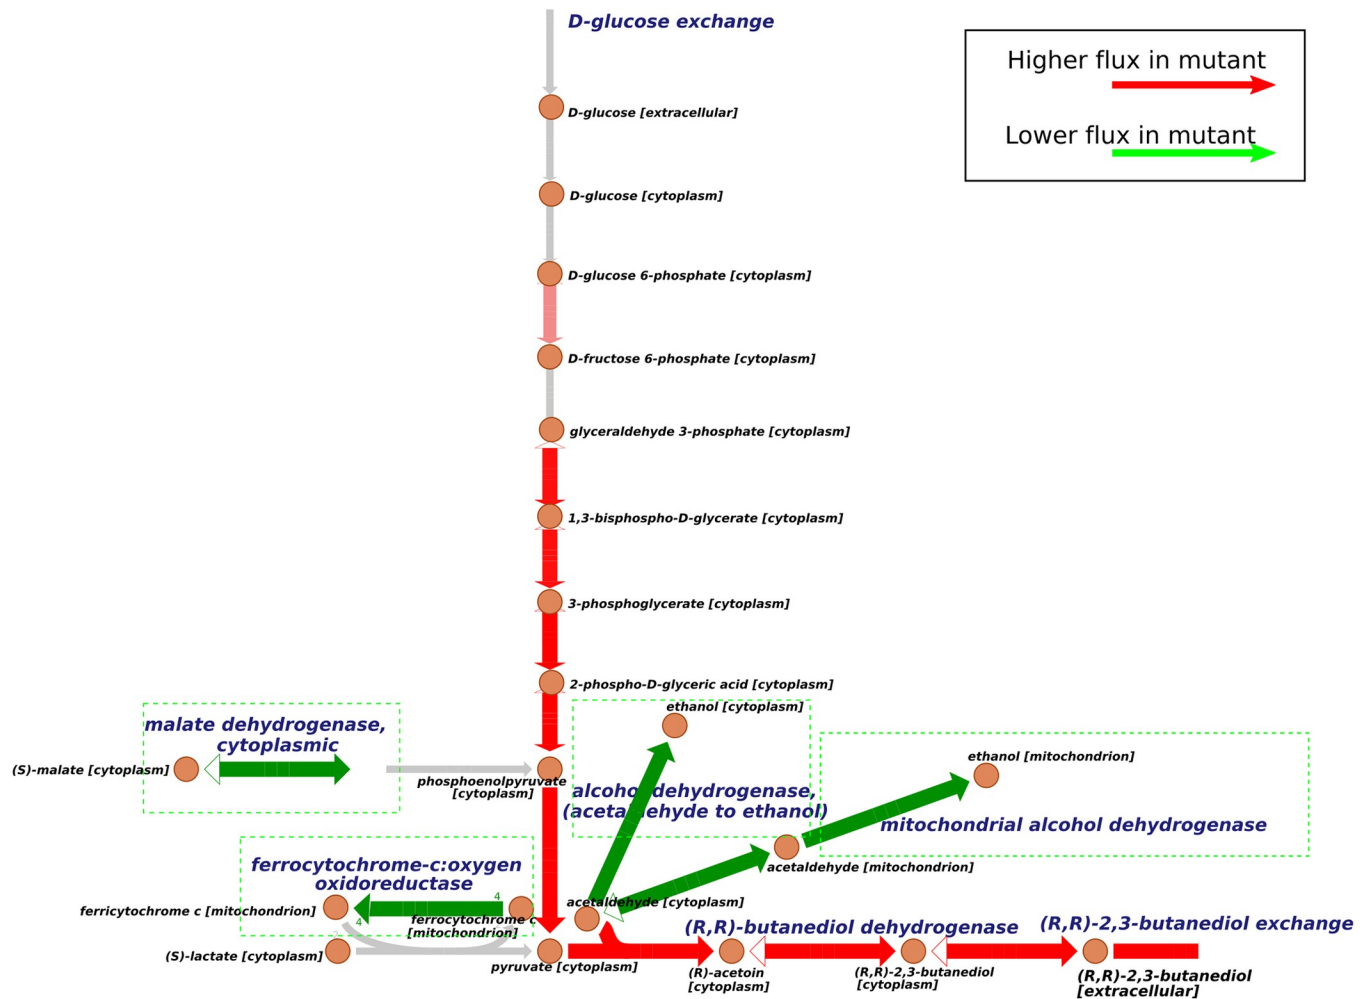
D-glucose exchange

Higher flux in mutant

Lower flux in mutant

D-glucose [extracellular]

D-glucose [cytoplasm]

D-glucose 6-phosphate [cytoplasm]

D-fructose 6-phosphate [cytoplasm]

glyceraldehyde 3-phosphate [cytoplasm]

1,3-bisphospho-D-glycerate [cytoplasm]

3-phosphoglycerate [cytoplasm]

2-phospho-D-glyceric acid [cytoplasm]

malate dehydrogenase, cytoplasmic

(S)-malate [cytoplasm]

phosphoenolpyruvate [cytoplasm]

ethanol [cytoplasm]

alcohol dehydrogenase, (acetaldehyde to ethanol)

ethanol [mitochondrion]

mitochondrial alcohol dehydrogenase

acetaldehyde [mitochondrion]

ferrocytochrome-c:oxygen oxidoreductase

4

ferricytochrome c [mitochondrion]

4

ferrocytochrome c [mitochondrion]

acetaldehyde [cytoplasm]

(S)-lactate [cytoplasm]

pyruvate [cytoplasm]

(R,R)-butanediol dehydrogenase

(R)-acetoin [cytoplasm]

(R,R)-2,3-butanediol [cytoplasm]

(R,R)-2,3-butanediol exchange

(R,R)-2,3-butanediol [extracellular]